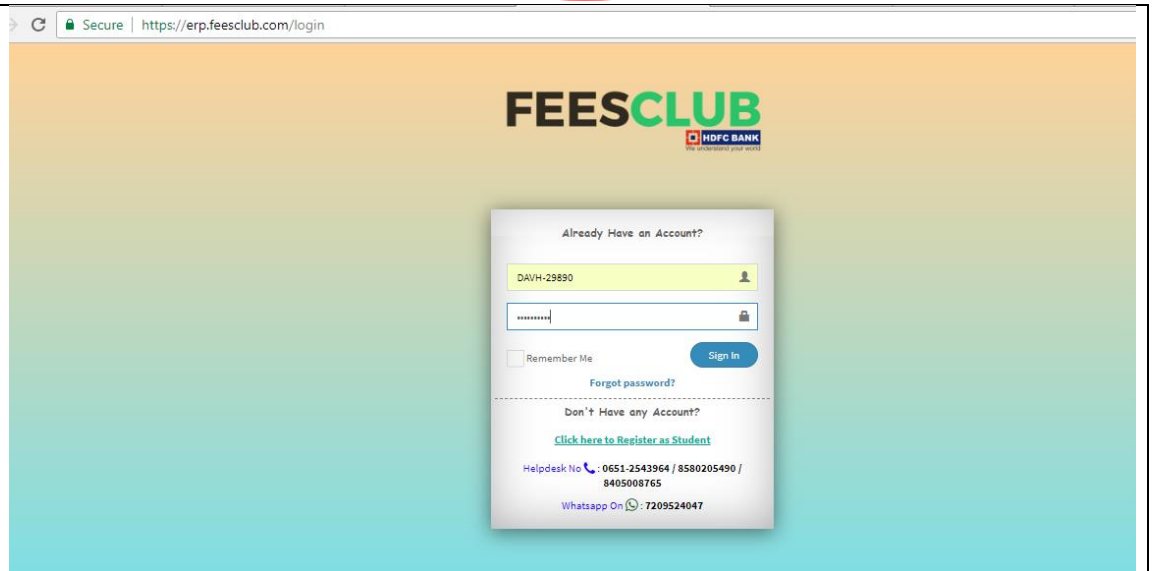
Secure | https://erp.feesclub.com/login

FEESCLUB
HDFC BANK
We understand your world

Already Have an Account?

DAVH-29890

••••••••••

Remember Me

Sign In

Forgot password?

Don't Have any Account?

Click here to Register as Student

Helpdesk No : 0651-2543964 / 8580205490 / 8405008765

Whatsapp On : 7209524047